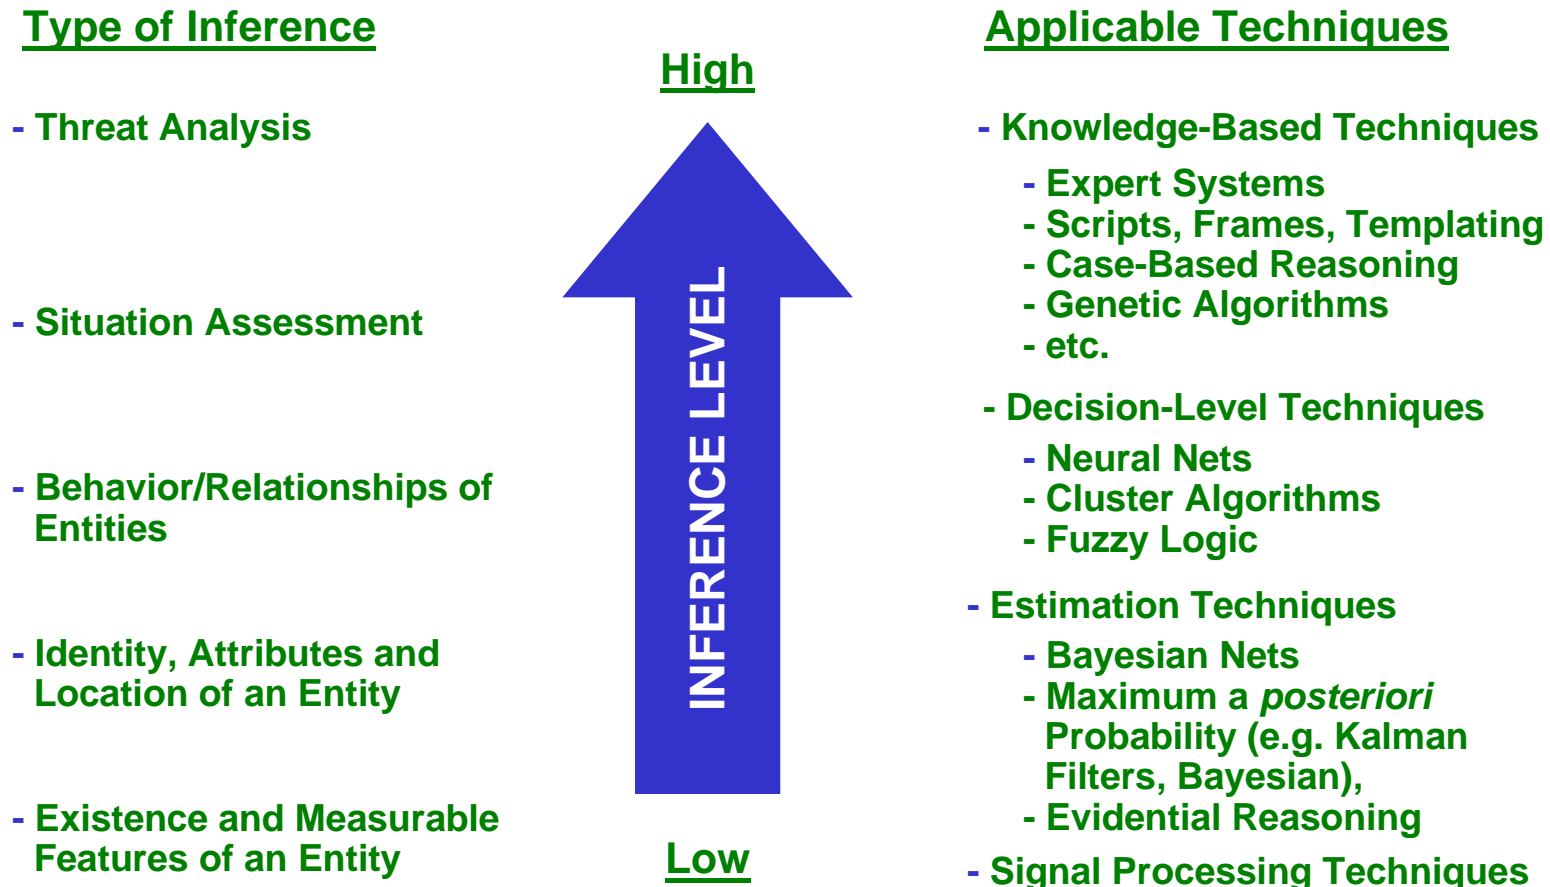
Type of Inference

- Threat Analysis

- Situation Assessment

- Behavior/Relationships of Entities

- Identity, Attributes and Location of an Entity

- Existence and Measurable Features of an Entity

High

INFERENCE LEVEL

Low

Applicable Techniques

- Knowledge-Based Techniques
- Expert Systems
- Scripts, Frames, Templating
- Case-Based Reasoning
- Genetic Algorithms
- etc.

- Decision-Level Techniques
- Neural Nets
- Cluster Algorithms
- Fuzzy Logic

- Estimation Techniques
- Bayesian Nets
- Maximum a *posteriori* Probability (e.g. Kalman Filters, Bayesian),
- Evidential Reasoning

- Signal Processing Techniques